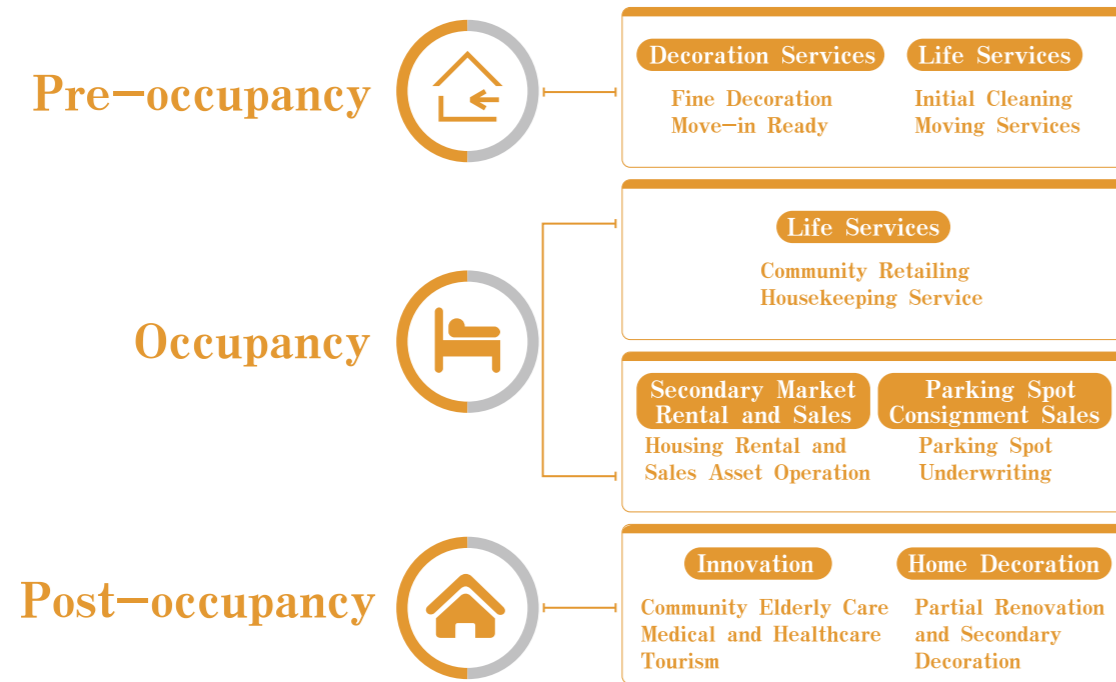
Pre-occupancy

Decoration Services

Fine Decoration
Move-in Ready

Life Services

Initial Cleaning
Moving Services

Occupancy

Life Services

Community Retailing
Housekeeping Service

Secondary Market Rental and Sales

Housing Rental and Sales Asset Operation

Parking Spot Consignment Sales

Parking Spot Underwriting

Post-occupancy

Innovation

Community Elderly Care
Medical and Healthcare Tourism

Home Decoration

Partial Renovation and Secondary Decoration